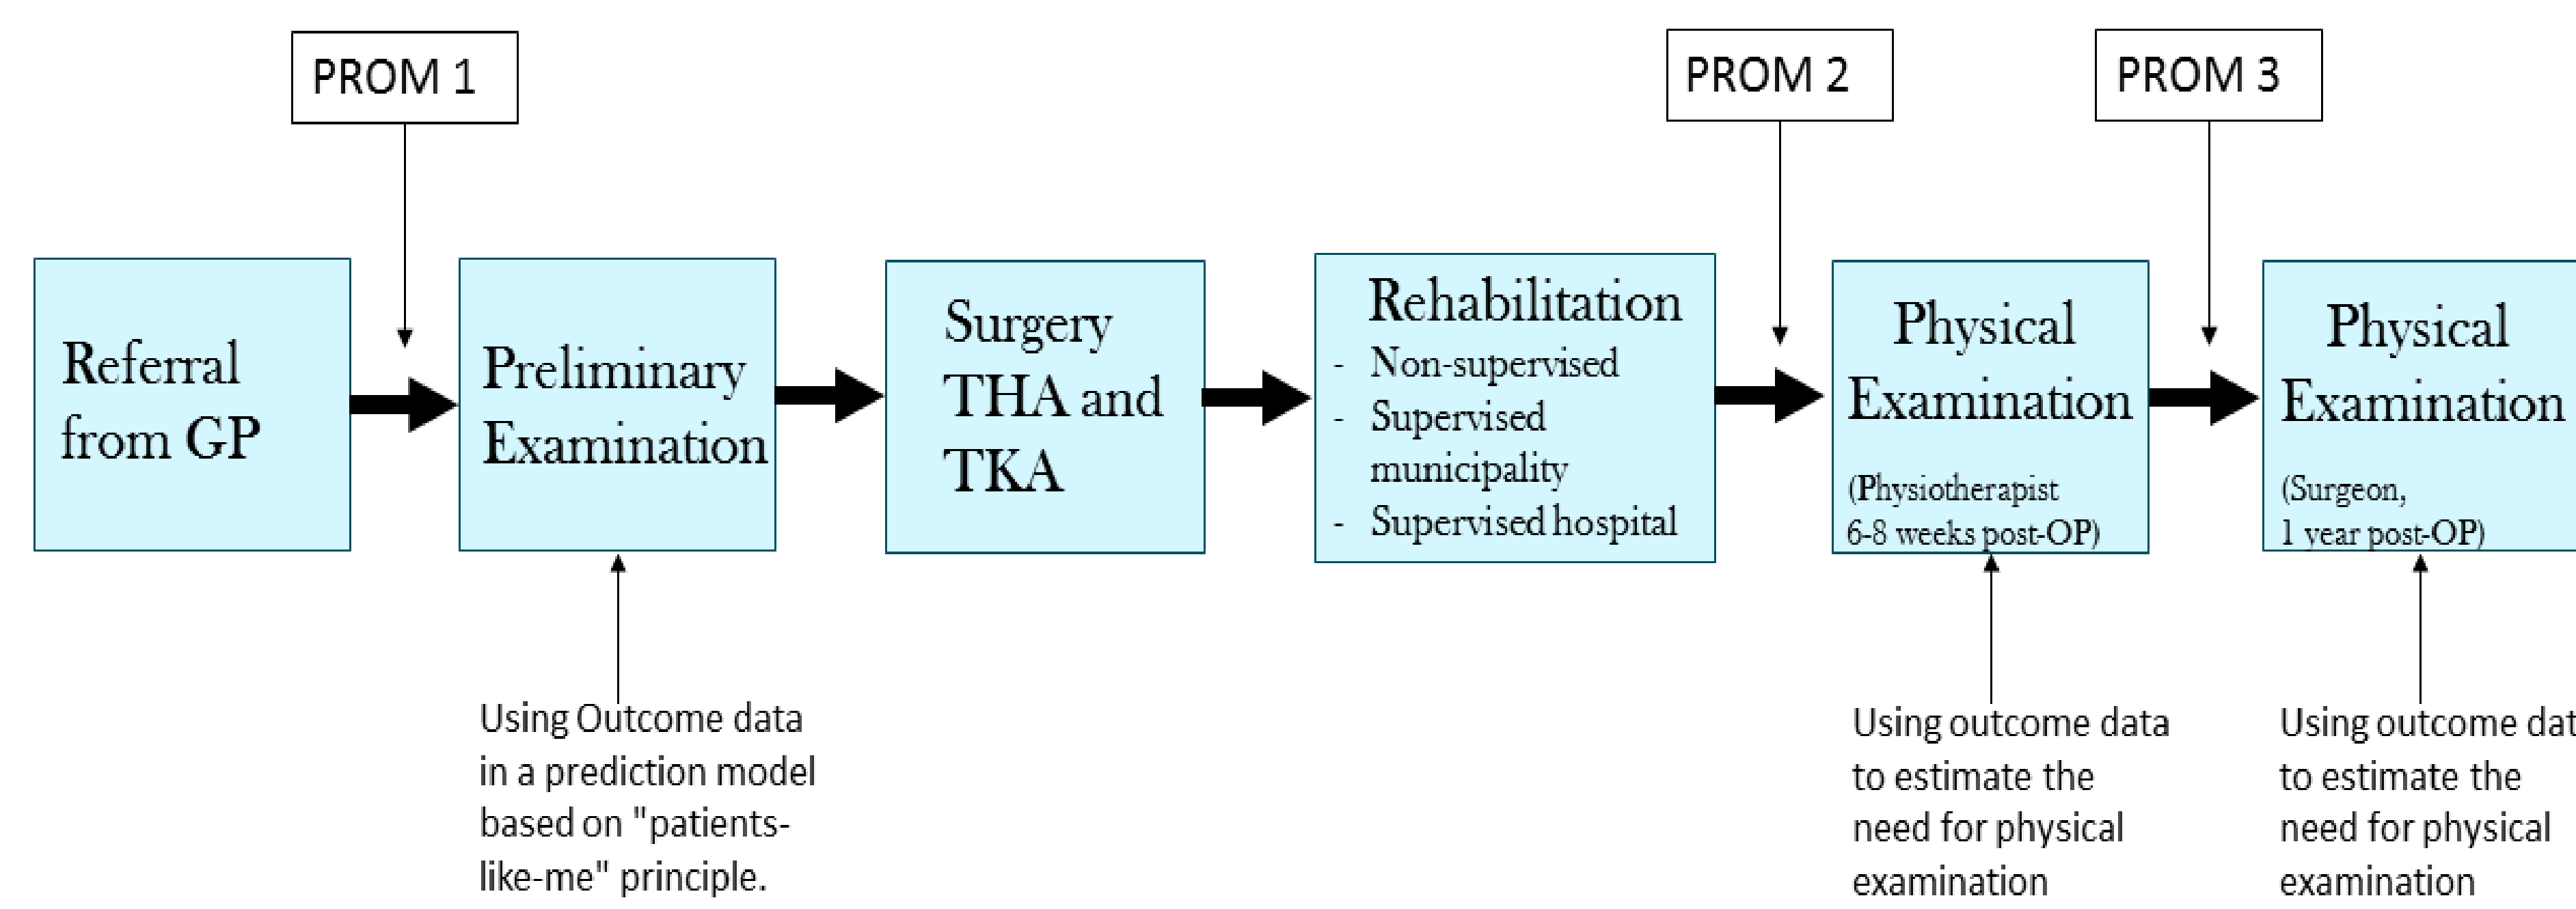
PROM 1

PROM 2

PROM 3

Referral from GP

Preliminary Examination

Surgery THA and TKA

Rehabilitation
- Non-supervised
- Supervised municipality
- Supervised hospital

Physical Examination
(Physiotherapist 6-8 weeks post-OP)

Physical Examination
(Surgeon, 1 year post-OP)

Using Outcome data in a prediction model based on "patients-like-me" principle.

Using outcome data to estimate the need for physical examination

Using outcome dat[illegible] to estimate the need for physical examination